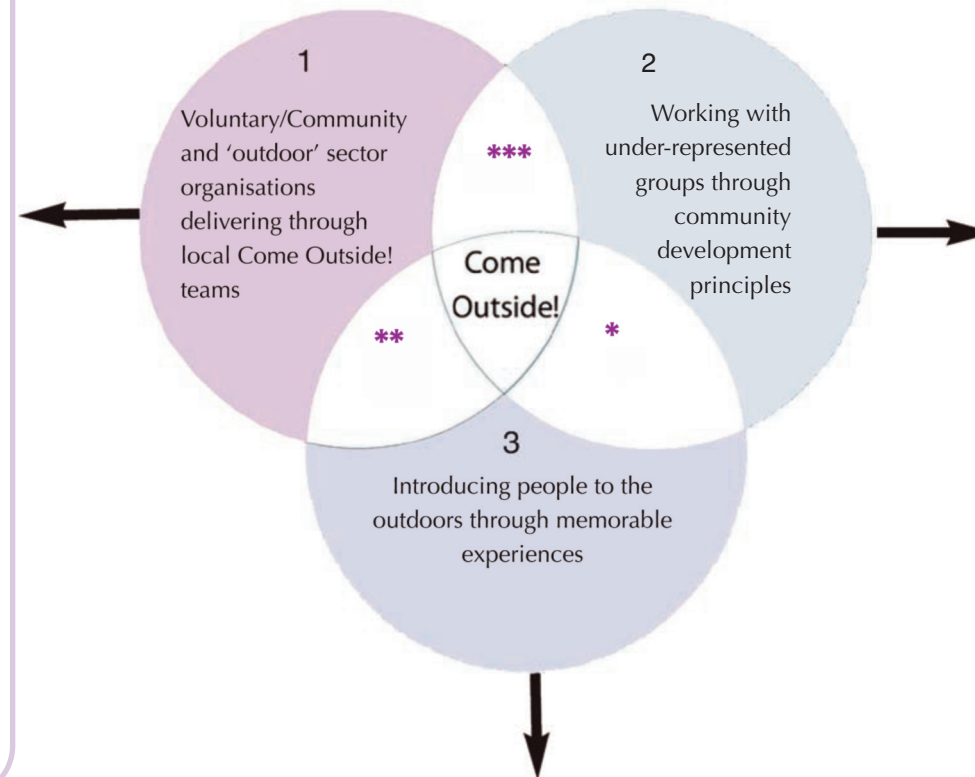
1

Voluntary/Community and 'outdoor' sector organisations delivering through local Come Outside! teams

2

Working with under-represented groups through community development principles

***

Come Outside!

**

*

3

Introducing people to the outdoors through memorable experiences